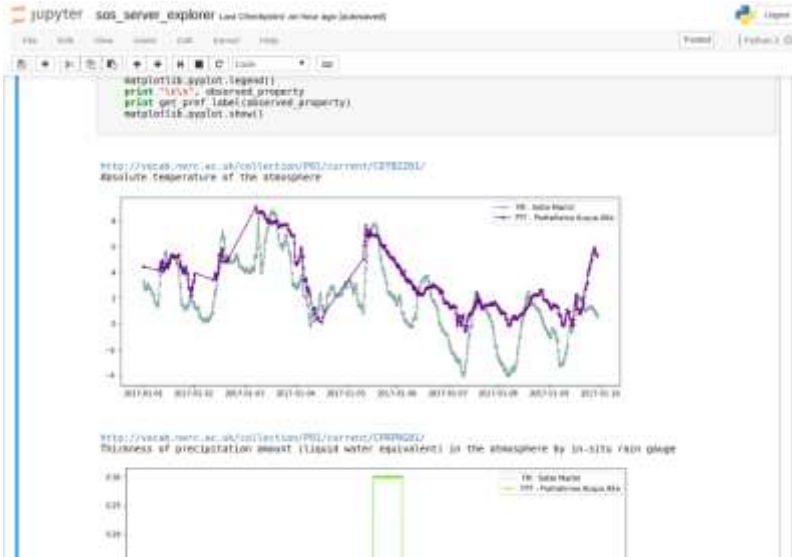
jupyter sos_server_explorer Last Checkpoint: an hour ago (autosaved)

File Edit View Insert Cell Kernel Help

Trusted | Python 2

Code

matplotlib.pyplot.legend()
print "\n\n", observed_property
print get_pref_label(observed_property)
matplotlib.pyplot.show()

http://vocab.nerc.ac.uk/collection/P01/current/CDTBZZ01/
Absolute temperature of the atmosphere

TR - Salsa Martin
TTT - Portalforma Acqua Alta

2017-01-01 2017-01-02 2017-01-03 2017-01-04 2017-01-05 2017-01-06 2017-01-07 2017-01-08 2017-01-09 2017-01-10

http://vocab.nerc.ac.uk/collection/P01/current/CPRMZZ01/
Thickness of precipitation amount (liquid water equivalent) in the atmosphere by in-situ rain gauge

TR - Salsa Martin
TTT - Portalforma Acqua Alta

0.30
0.25
0.20
0.15